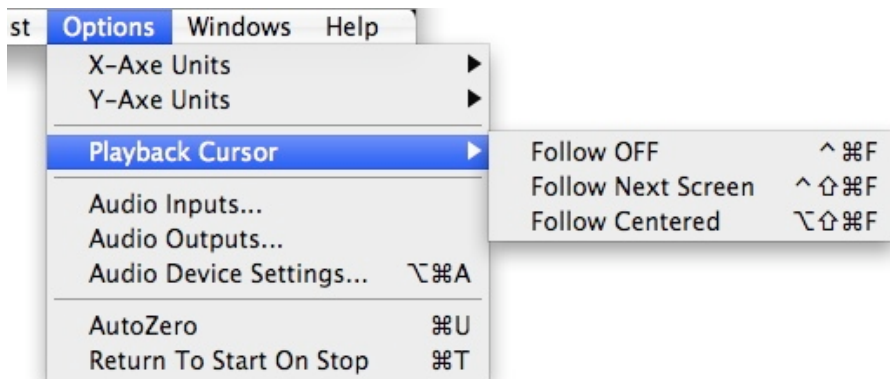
st Options Windows Help

X-Axe Units
Y-Axe Units

Playback Cursor

Audio Inputs...
Audio Outputs...
Audio Device Settings... ⌥⌘A

AutoZero ⌘U
Return To Start On Stop ⌘T

Follow OFF ^⌘F
Follow Next Screen ^⇧⌘F
Follow Centered ⌥⇧⌘F